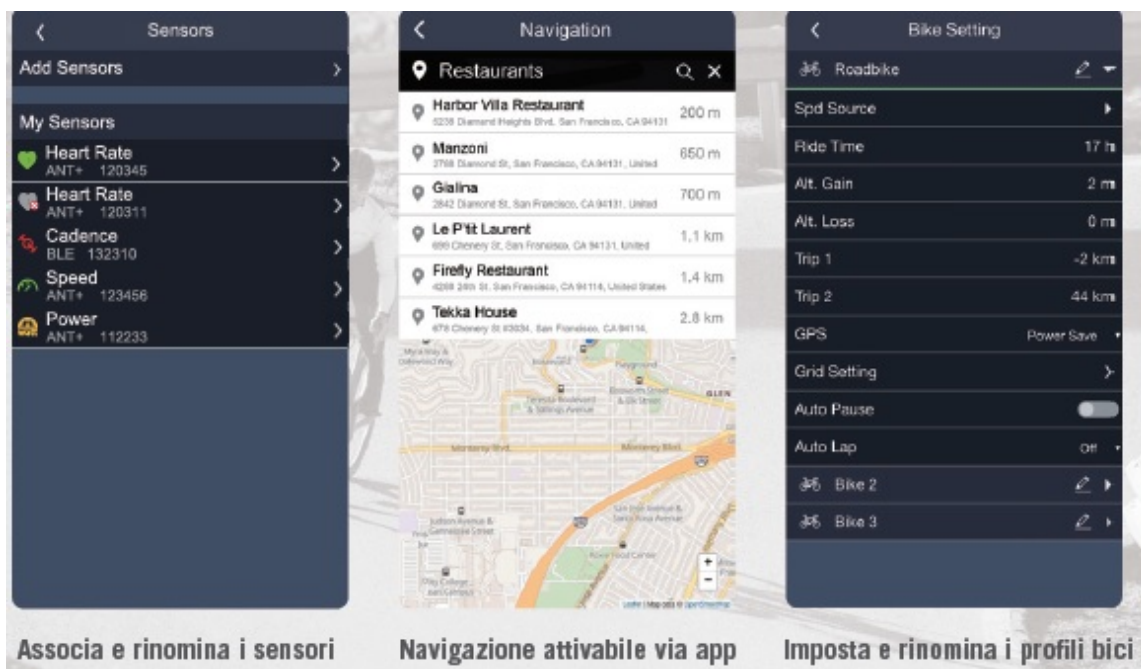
Sensors

Add Sensors

My Sensors

Heart Rate
ANT+ 120345

Heart Rate
ANT+ 120311

Cadence
BLE 132310

Speed
ANT+ 123456

Power
ANT+ 112233

Associa e rinomina i sensori

Navigation

Restaurants

Harbor Villa Restaurant
5238 Diamond Heights Blvd, San Francisco, CA 94131
200 m

Manzoni
2768 Diamond St, San Francisco, CA 94131, United
650 m

Gialina
2842 Diamond St, San Francisco, CA 94131, United
700 m

Le P'tit Laurent
699 Chenery St, San Francisco, CA 94131, United
1.1 km

Firefly Restaurant
4288 24th St, San Francisco, CA 94114, United States
1.4 km

Tekka House
678 Chenery St #3034, San Francisco, CA 94114,
2.8 km

Monterey Blvd

Monterey Blvd

Navigazione attivabile via app

Bike Setting

Roadbike

Spd Source

Ride Time 17 h

Alt. Gain 2 m

Alt. Loss 0 m

Trip 1 -2 km

Trip 2 44 km

GPS Power Save

Grid Setting

Auto Pause

Auto Lap Off

Bike 2

Bike 3

Imposta e rinomina i profili bici